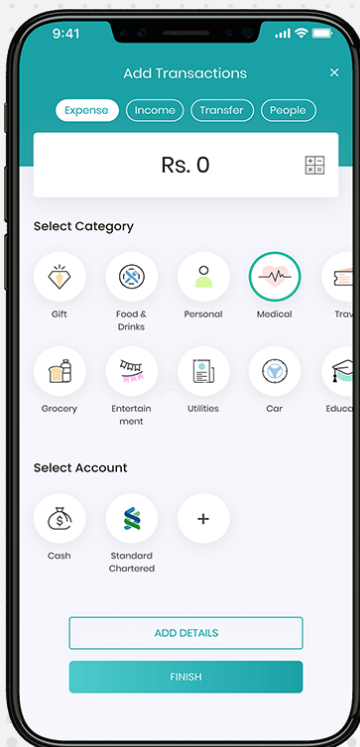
9:41

Add Transactions

×

Expense Income Transfer People

Rs. 0

Select Category

Gift

Food & Drinks

Personal

Medical

Trav

Grocery

Entertainment

Utilities

Car

Educa

Select Account

Cash

Standard Chartered

+

ADD DETAILS

FINISH